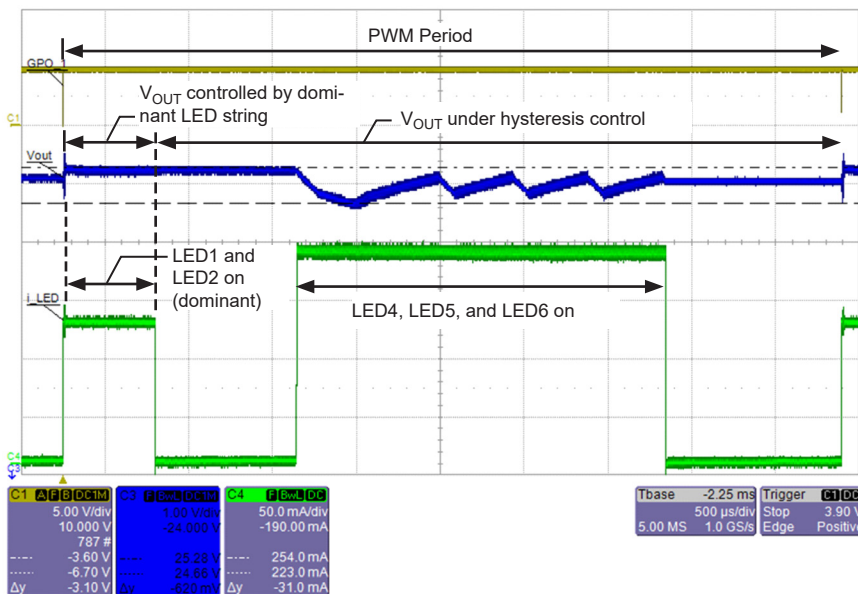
PWM Period

GPO_1

C1

$V_{OUT}$ controlled by dominant LED string

$V_{OUT}$ under hysteresis control

Vout

LED1 and LED2 on (dominant)

LED4, LED5, and LED6 on

i_LED

C4

C3

C1 A F B DC1M
5.00 V/div
10.000 V
787 #
-3.60 V
-6.70 V
Δy -3.10 V

C3 F BwL DC1M
1.00 V/div
-24.000 V
25.28 V
24.66 V
Δy 620 mV

C4 F BwL DC
50.0 mA/div
-190.00 mA
254.0 mA
223.0 mA
Δy -31.0 mA

Tbase -2.25 ms
500 µs/div
5.00 MS 1.0 GS/s

Trigger C1 DC
Stop 3.90 V
Edge Positive